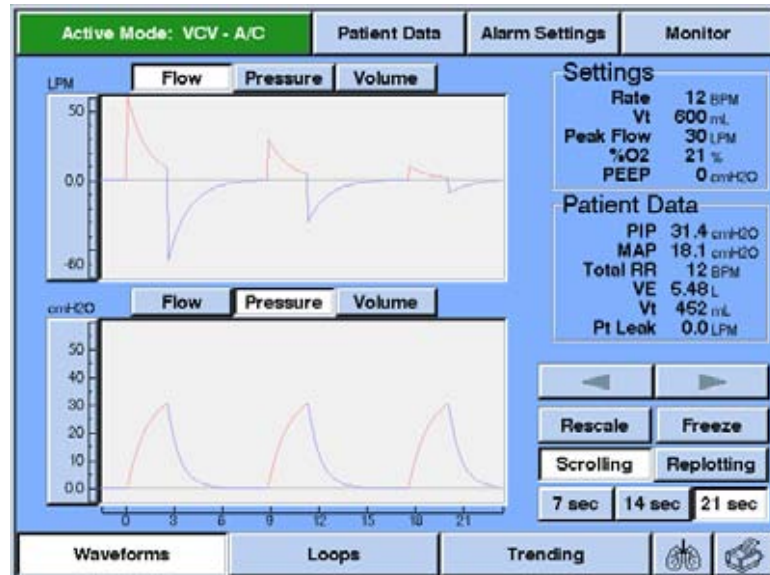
Active Mode: VCV - A/C | Patient Data | Alarm Settings | Monitor

LPM
Flow | Pressure | Volume
50
0.0
-60

cmH2O
Flow | Pressure | Volume
50
40
30
20
10
0.0
0 3 6 9 12 15 18 21

Settings
Rate 12 BPM
Vt 600 mL
Peak Flow 30 LPM
%O2 21 %
PEEP 0 cmH2O

Patient Data
PIP 31.4 cmH2O
MAP 18.1 cmH2O
Total RR 12 BPM
VE 6.48 L
Vt 452 mL
Pt Leak 0.0 LPM

Rescale | Freeze
Scrolling | Replotting
7 sec | 14 sec | 21 sec

Waveforms | Loops | Trending